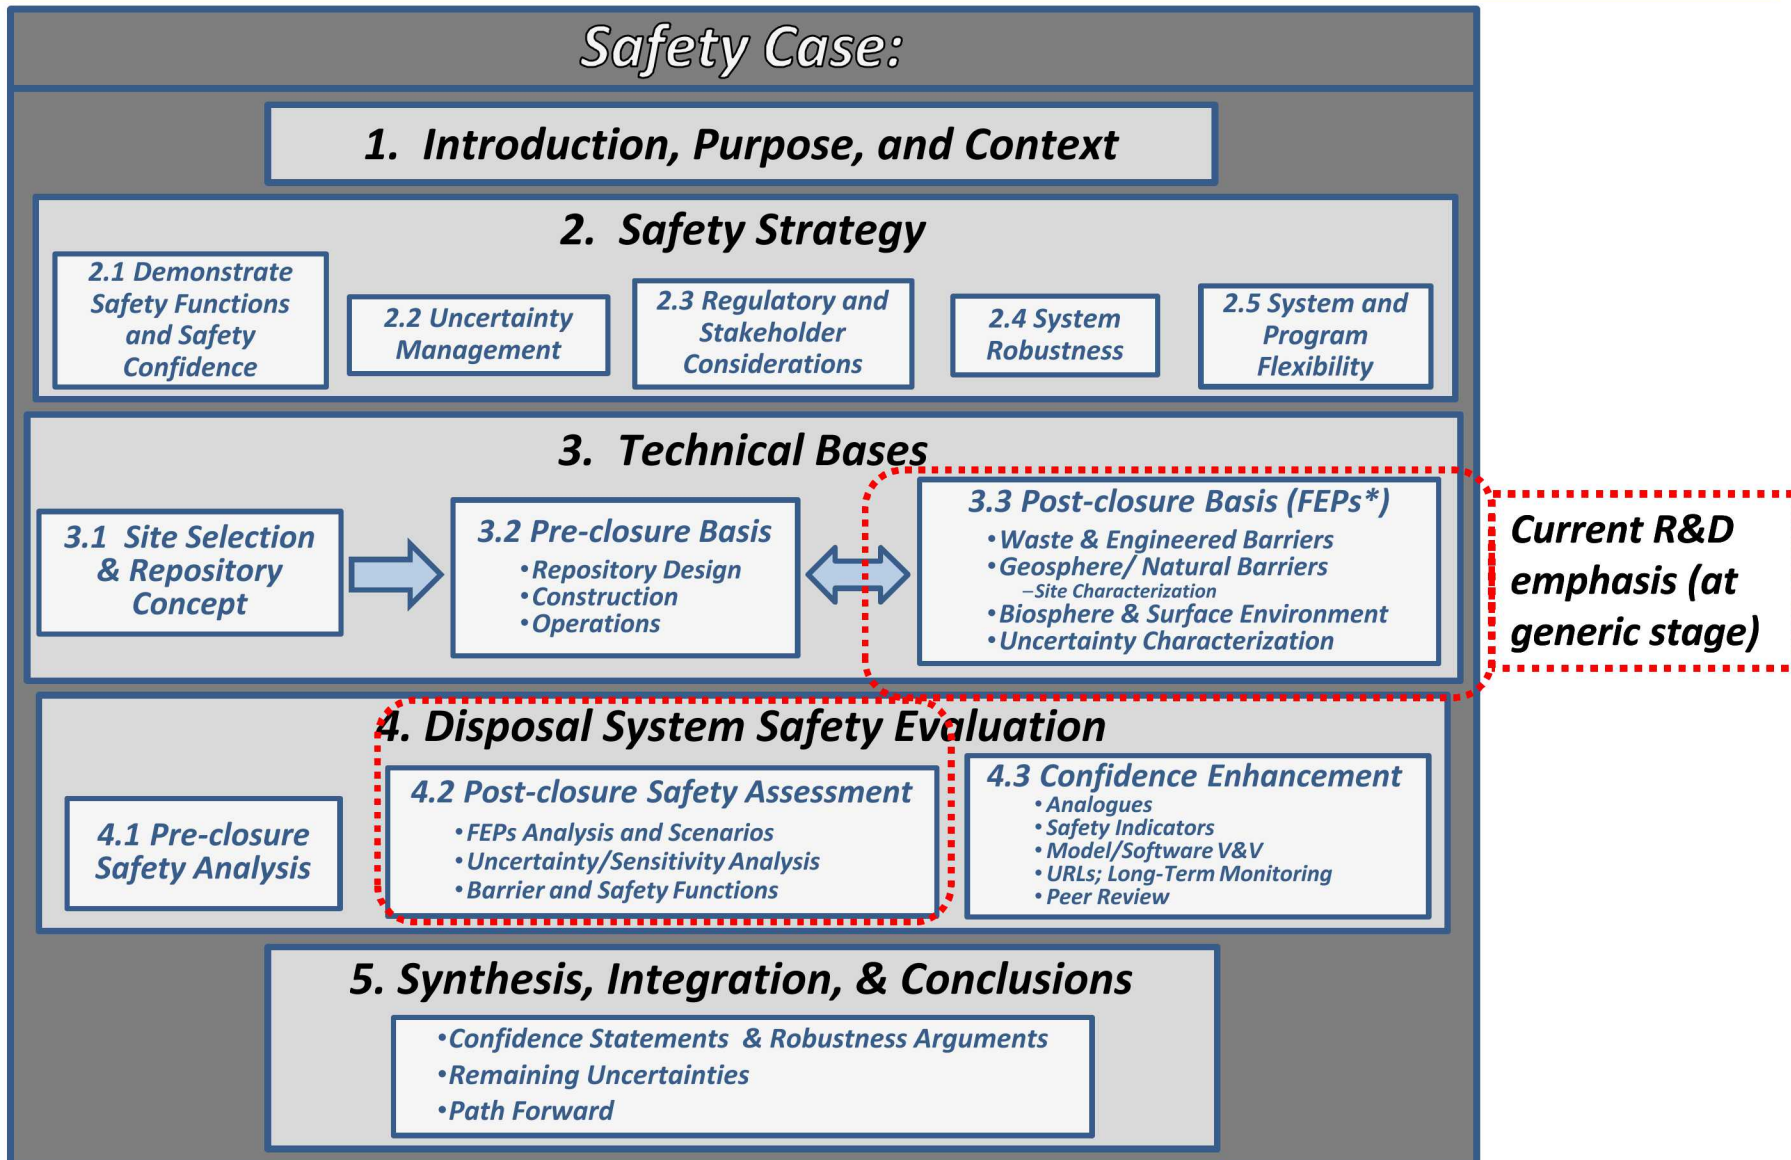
Safety Case:

1. Introduction, Purpose, and Context

2. Safety Strategy

2.1 Demonstrate Safety Functions and Safety Confidence

2.2 Uncertainty Management

2.3 Regulatory and Stakeholder Considerations

2.4 System Robustness

2.5 System and Program Flexibility

3. Technical Bases

3.1 Site Selection & Repository Concept

3.2 Pre-closure Basis
•Repository Design
•Construction
•Operations

3.3 Post-closure Basis (FEPs*)
•Waste & Engineered Barriers
•Geosphere/ Natural Barriers
–Site Characterization
•Biosphere & Surface Environment
•Uncertainty Characterization

Current R&D emphasis (at generic stage)

4. Disposal System Safety Evaluation

4.1 Pre-closure Safety Analysis

4.2 Post-closure Safety Assessment
•FEPs Analysis and Scenarios
•Uncertainty/Sensitivity Analysis
•Barrier and Safety Functions

4.3 Confidence Enhancement
•Analogues
•Safety Indicators
•Model/Software V&V
•URLs; Long-Term Monitoring
•Peer Review

5. Synthesis, Integration, & Conclusions
•Confidence Statements & Robustness Arguments
•Remaining Uncertainties
•Path Forward